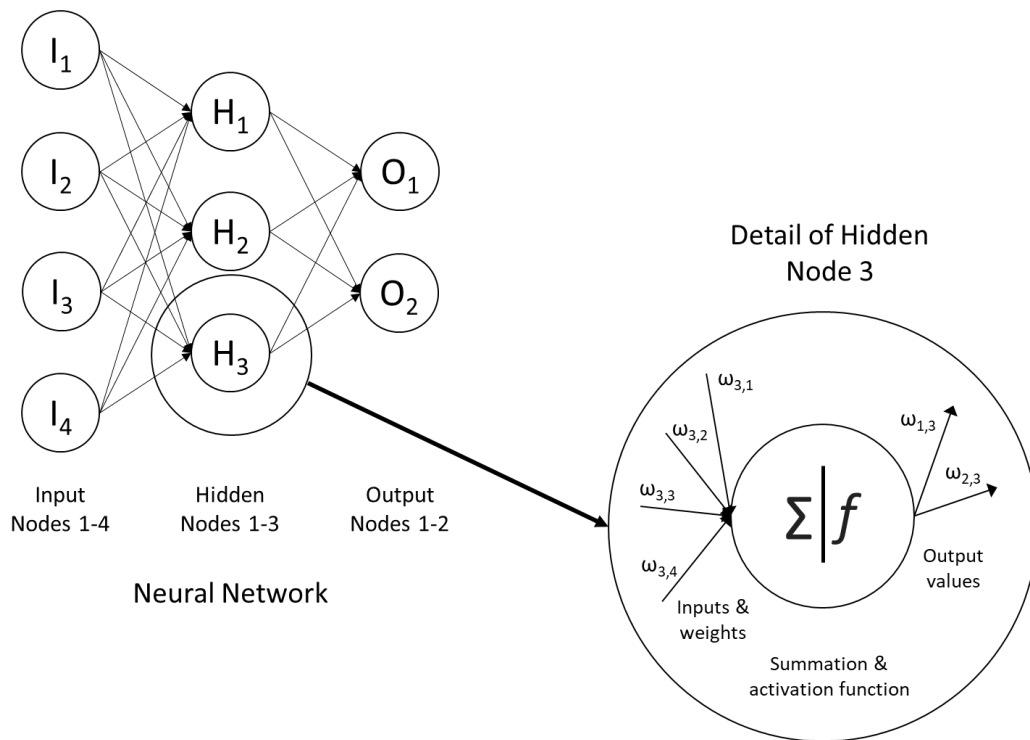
$I_1$

$I_2$

$I_3$

$I_4$

$H_1$

$H_2$

$H_3$

$O_1$

$O_2$

Detail of Hidden Node 3

$\omega_{3,1}$

$\omega_{3,2}$

$\omega_{3,3}$

$\omega_{3,4}$

$\Sigma | f$

$\omega_{1,3}$

$\omega_{2,3}$

Input Nodes 1-4

Hidden Nodes 1-3

Output Nodes 1-2

Output values

Neural Network

Inputs & weights

Summation & activation function